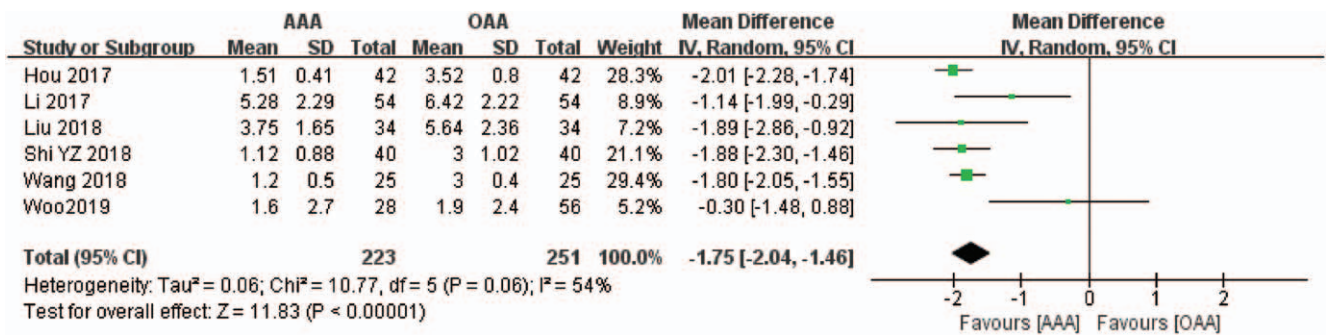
| Study or Subgroup | AAA Mean | AAA SD | AAA Total | OAA Mean | OAA SD | OAA Total | Weight | Mean Difference IV, Random, 95% CI |
|---|---|---|---|---|---|---|---|---|
| Hou 2017 | 1.51 | 0.41 | 42 | 3.52 | 0.8 | 42 | 28.3% | -2.01 [-2.28, -1.74] |
| Li 2017 | 5.28 | 2.29 | 54 | 6.42 | 2.22 | 54 | 8.9% | -1.14 [-1.99, -0.29] |
| Liu 2018 | 3.75 | 1.65 | 34 | 5.64 | 2.36 | 34 | 7.2% | -1.89 [-2.86, -0.92] |
| Shi YZ 2018 | 1.12 | 0.88 | 40 | 3 | 1.02 | 40 | 21.1% | -1.88 [-2.30, -1.46] |
| Wang 2018 | 1.2 | 0.5 | 25 | 3 | 0.4 | 25 | 29.4% | -1.80 [-2.05, -1.55] |
| Woo2019 | 1.6 | 2.7 | 28 | 1.9 | 2.4 | 56 | 5.2% | -0.30 [-1.48, 0.88] |
| Total (95% CI) | | | 223 | | | 251 | 100.0% | -1.75 [-2.04, -1.46] |

Heterogeneity: Tau² = 0.06; Chi² = 10.77, df = 5 (P = 0.06); I² = 54%
Test for overall effect: Z = 11.83 (P < 0.00001)

Mean Difference
IV, Random, 95% CI

-2 -1 0 1 2
Favours [AAA] Favours [OAA]